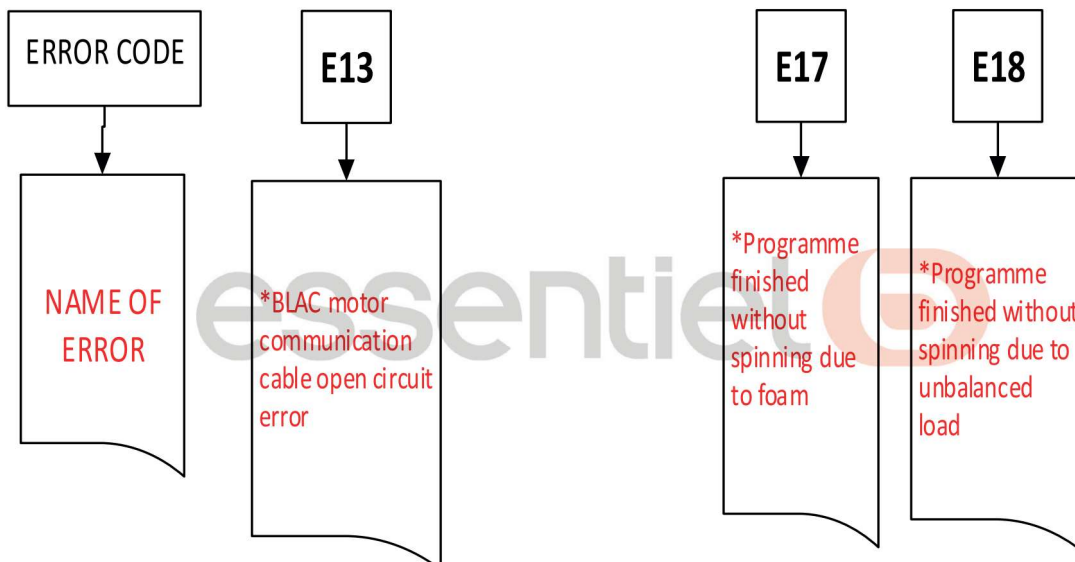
ERROR CODE

NAME OF ERROR

E13

*BLAC motor communication cable open circuit error

E17

*Programme finished without spinning due to foam

E18

*Programme finished without spinning due to unbalanced load

essentiel